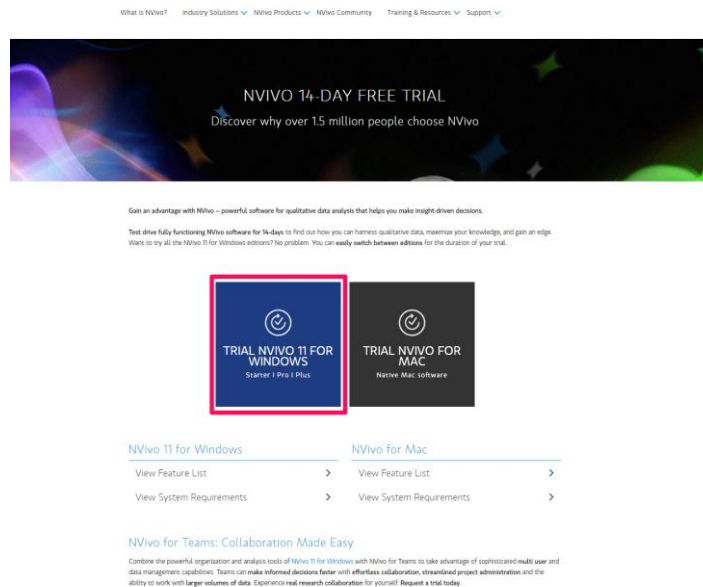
What is NVivo? Industry Solutions ∨ NVivo Products ∨ NVivo Community Training & Resources ∨ Support ∨

NVIVO 14-DAY FREE TRIAL

Discover why over 1.5 million people choose NVivo

Gain an advantage with NVivo – powerful software for qualitative data analysis that helps you make insight-driven decisions.

Test drive fully functioning NVivo software for 14-days to find out how you can harness qualitative data, maximize your knowledge, and gain an edge. Want to try all the NVivo 11 for Windows editions? No problem. You can easily switch between editions for the duration of your trial.

TRIAL NVIVO 11 FOR WINDOWS
Starter | Pro | Plus

TRIAL NVIVO FOR MAC
Native Mac software

NVivo 11 for Windows

View Feature List >

View System Requirements >

NVivo for Mac

View Feature List >

View System Requirements >

NVivo for Teams: Collaboration Made Easy

Combine the powerful organization and analysis tools of NVivo 11 for Windows with NVivo for Teams to take advantage of sophisticated multi user and data management capabilities. Teams can make informed decisions faster with effortless collaboration, streamlined project administration and the ability to work with larger volumes of data. Experience real research collaboration for yourself. Request a trial today.